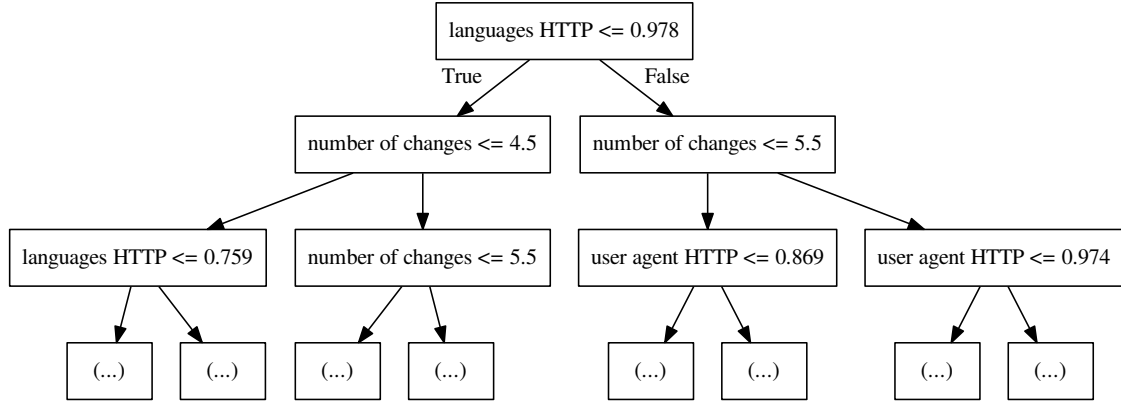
languages HTTP <= 0.978

True

False

number of changes <= 4.5

number of changes <= 5.5

languages HTTP <= 0.759

number of changes <= 5.5

user agent HTTP <= 0.869

user agent HTTP <= 0.974

(...)

(...)

(...)

(...)

(...)

(...)

(...)

(...)